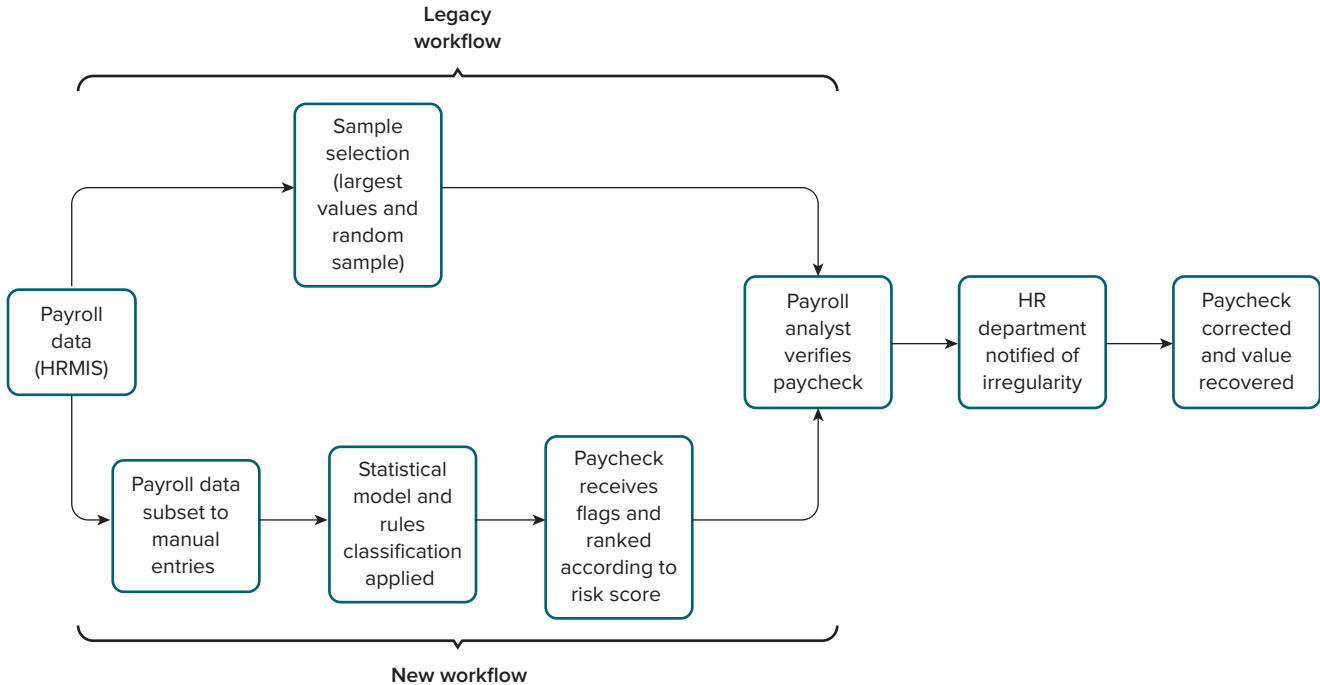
Legacy workflow

Sample selection (largest values and random sample)

Payroll data (HRMIS)

Payroll analyst verifies paycheck

HR department notified of irregularity

Paycheck corrected and value recovered

Payroll data subset to manual entries

Statistical model and rules classification applied

Paycheck receives flags and ranked according to risk score

New workflow